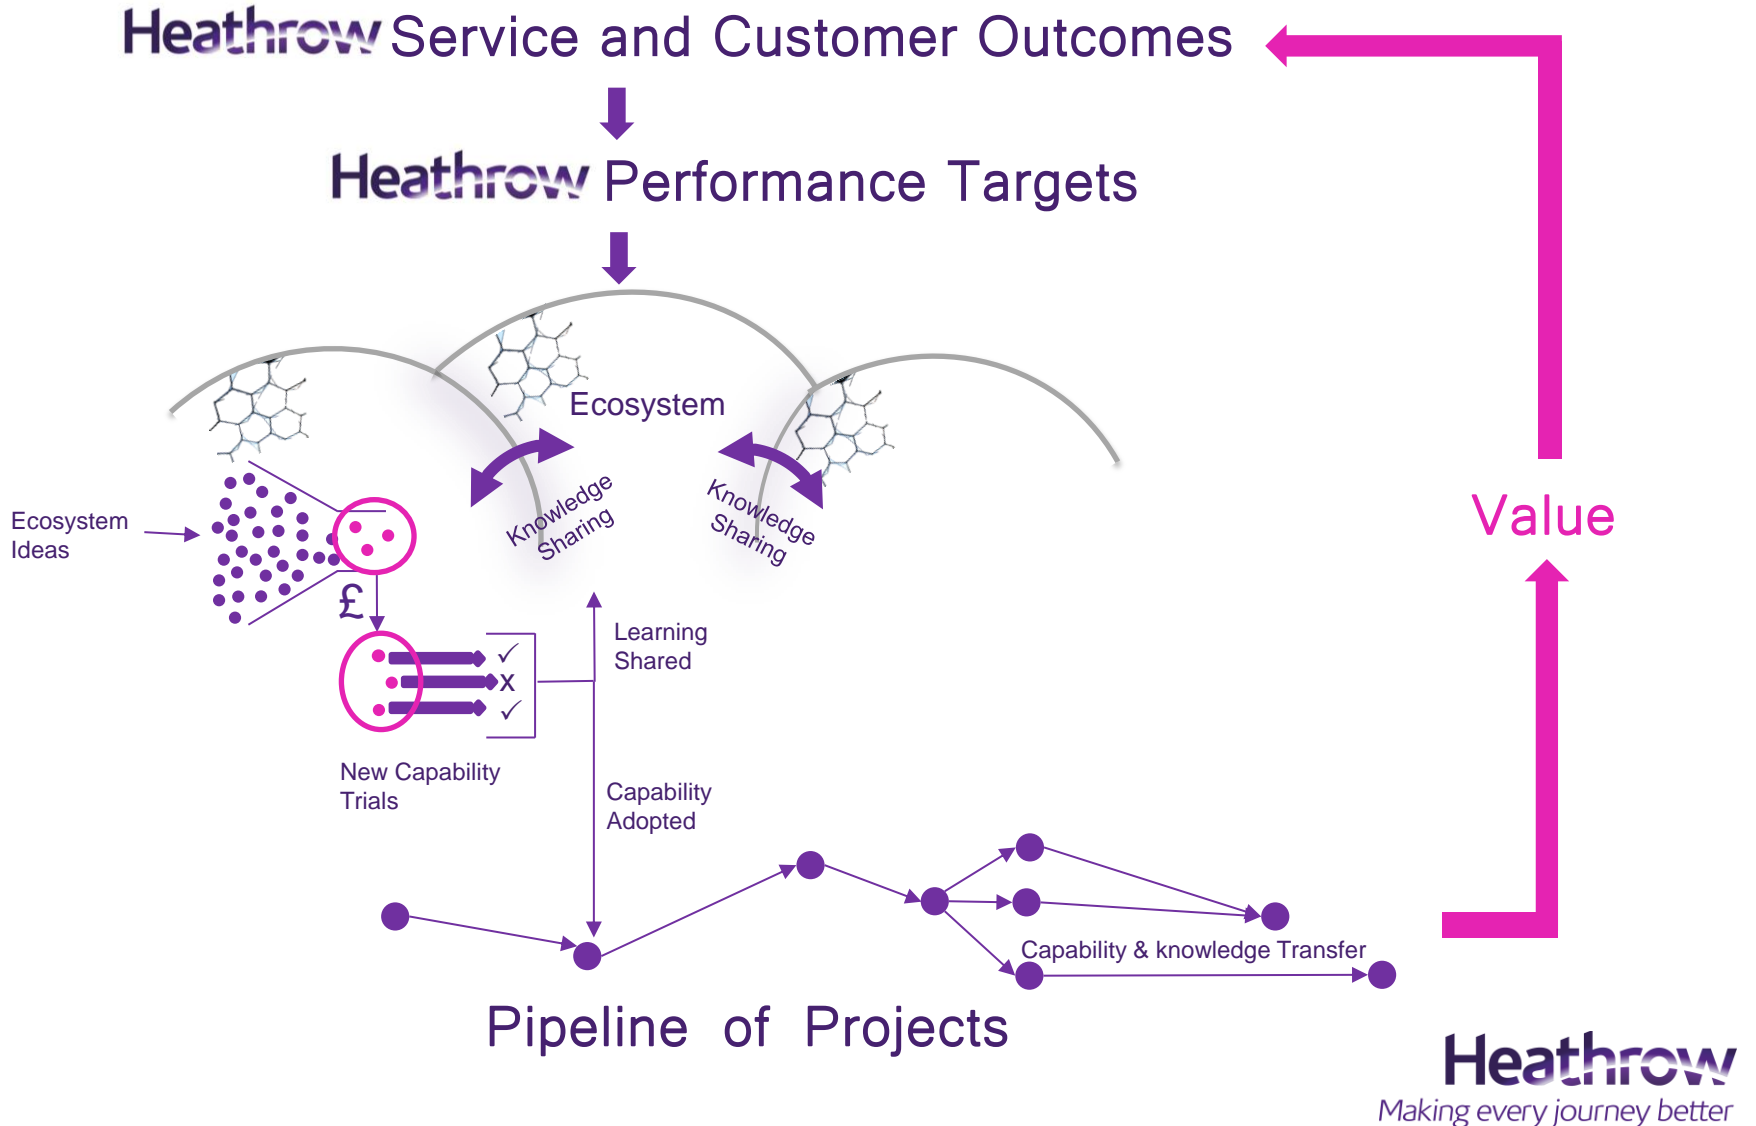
Heathrow Service and Customer Outcomes

Heathrow Performance Targets

Ecosystem

Knowledge Sharing

Knowledge Sharing

Value

Ecosystem Ideas

£

✓
x
✓

New Capability Trials

Learning Shared

Capability Adopted

Capability & knowledge Transfer

Pipeline of Projects

Heathrow
Making every journey better